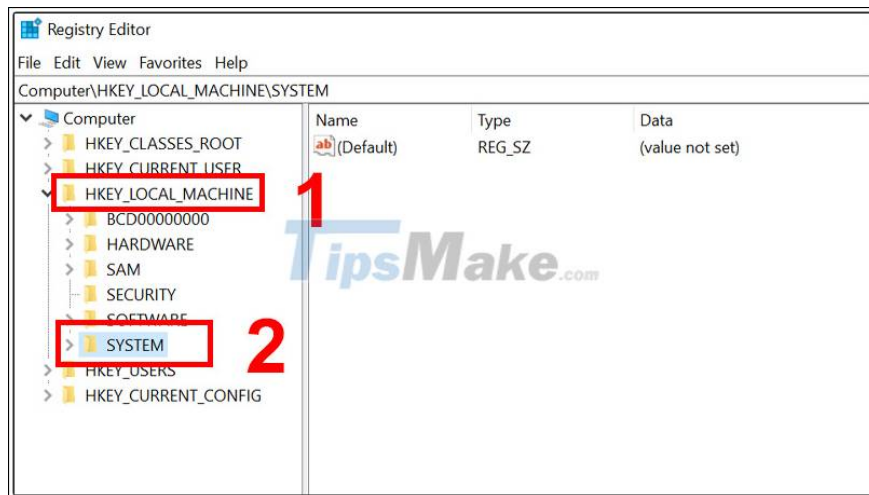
Registry Editor

File Edit View Favorites Help

Computer\HKEY_LOCAL_MACHINE\SYSTEM

Computer
HKEY_CLASSES_ROOT
HKEY_CURRENT_USER
HKEY_LOCAL_MACHINE
BCD00000000
HARDWARE
SAM
SECURITY
SOFTWARE
SYSTEM
HKEY_USERS
HKEY_CURRENT_CONFIG

1

2

| Name | Type | Data |
|---|---|---|
| (Default) | REG_SZ | (value not set) |

TipsMake.com